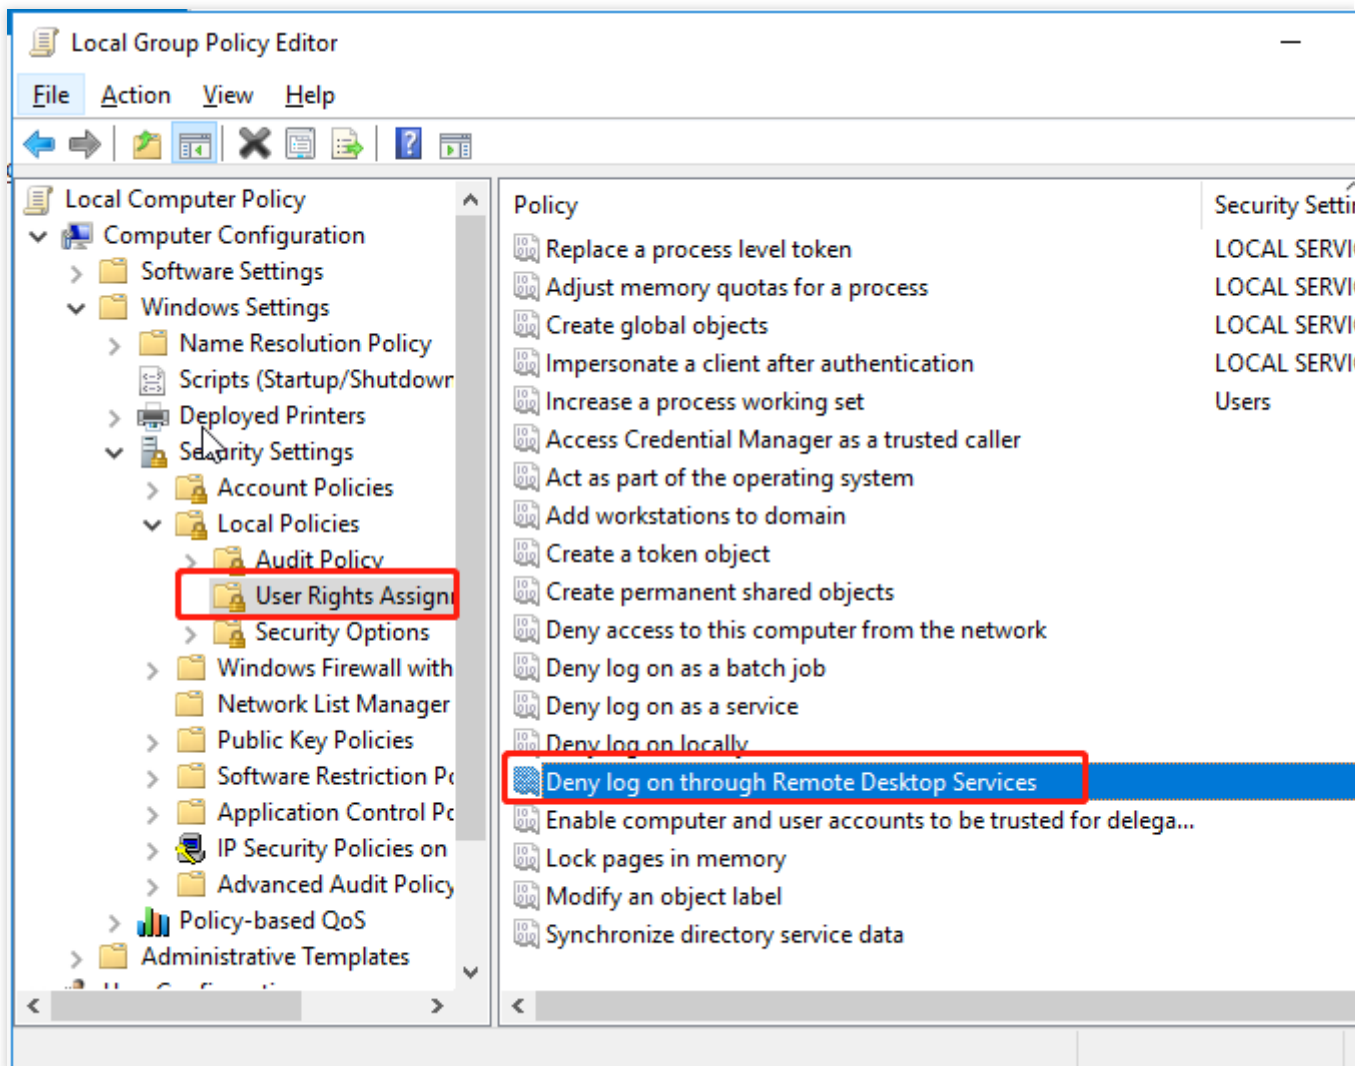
Local Group Policy Editor

File Action View Help

Local Computer Policy
Computer Configuration
Software Settings
Windows Settings
Name Resolution Policy
Scripts (Startup/Shutdowr
Deployed Printers
Security Settings
Account Policies
Local Policies
Audit Policy
User Rights Assignr
Security Options
Windows Firewall with
Network List Manager
Public Key Policies
Software Restriction Pc
Application Control Pc
IP Security Policies on
Advanced Audit Policy
Policy-based QoS
Administrative Templates

| Policy | Security Setti |
|---|---|
| Replace a process level token | LOCAL SERVI |
| Adjust memory quotas for a process | LOCAL SERVI |
| Create global objects | LOCAL SERVI |
| Impersonate a client after authentication | LOCAL SERVI |
| Increase a process working set | Users |
| Access Credential Manager as a trusted caller | |
| Act as part of the operating system | |
| Add workstations to domain | |
| Create a token object | |
| Create permanent shared objects | |
| Deny access to this computer from the network | |
| Deny log on as a batch job | |
| Deny log on as a service | |
| Deny log on locally | |
| Deny log on through Remote Desktop Services | |
| Enable computer and user accounts to be trusted for delega... | |
| Lock pages in memory | |
| Modify an object label | |
| Synchronize directory service data | |